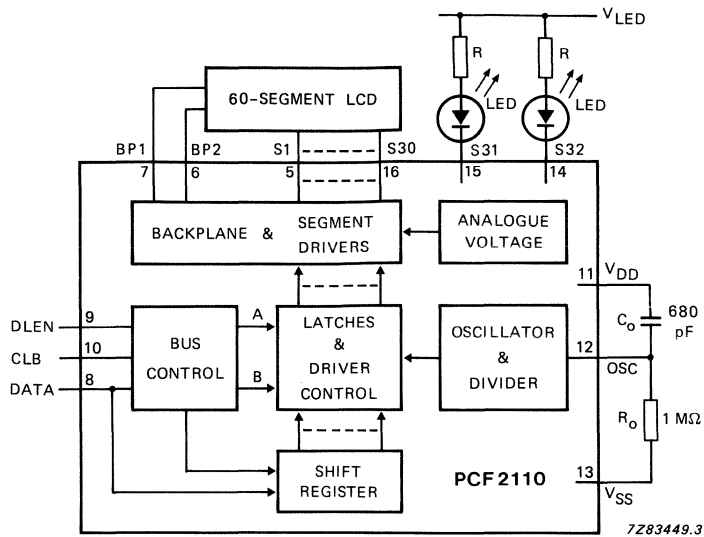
$V_{LED}$

R

R

LED

LED

60-SEGMENT LCD

BP1

BP2

S1

S30

S31

S32

7

6

5

16

15

14

BACKPLANE & SEGMENT DRIVERS

ANALOGUE VOLTAGE

11

$V_{DD}$

680 pF

$C_o$

DLEN

9

CLB

10

DATA

8

BUS CONTROL

A

B

LATCHES & DRIVER CONTROL

OSCILLATOR & DIVIDER

12

OSC

$R_o$

1 MΩ

SHIFT REGISTER

PCF2110

13

$V_{SS}$

7Z83449.3